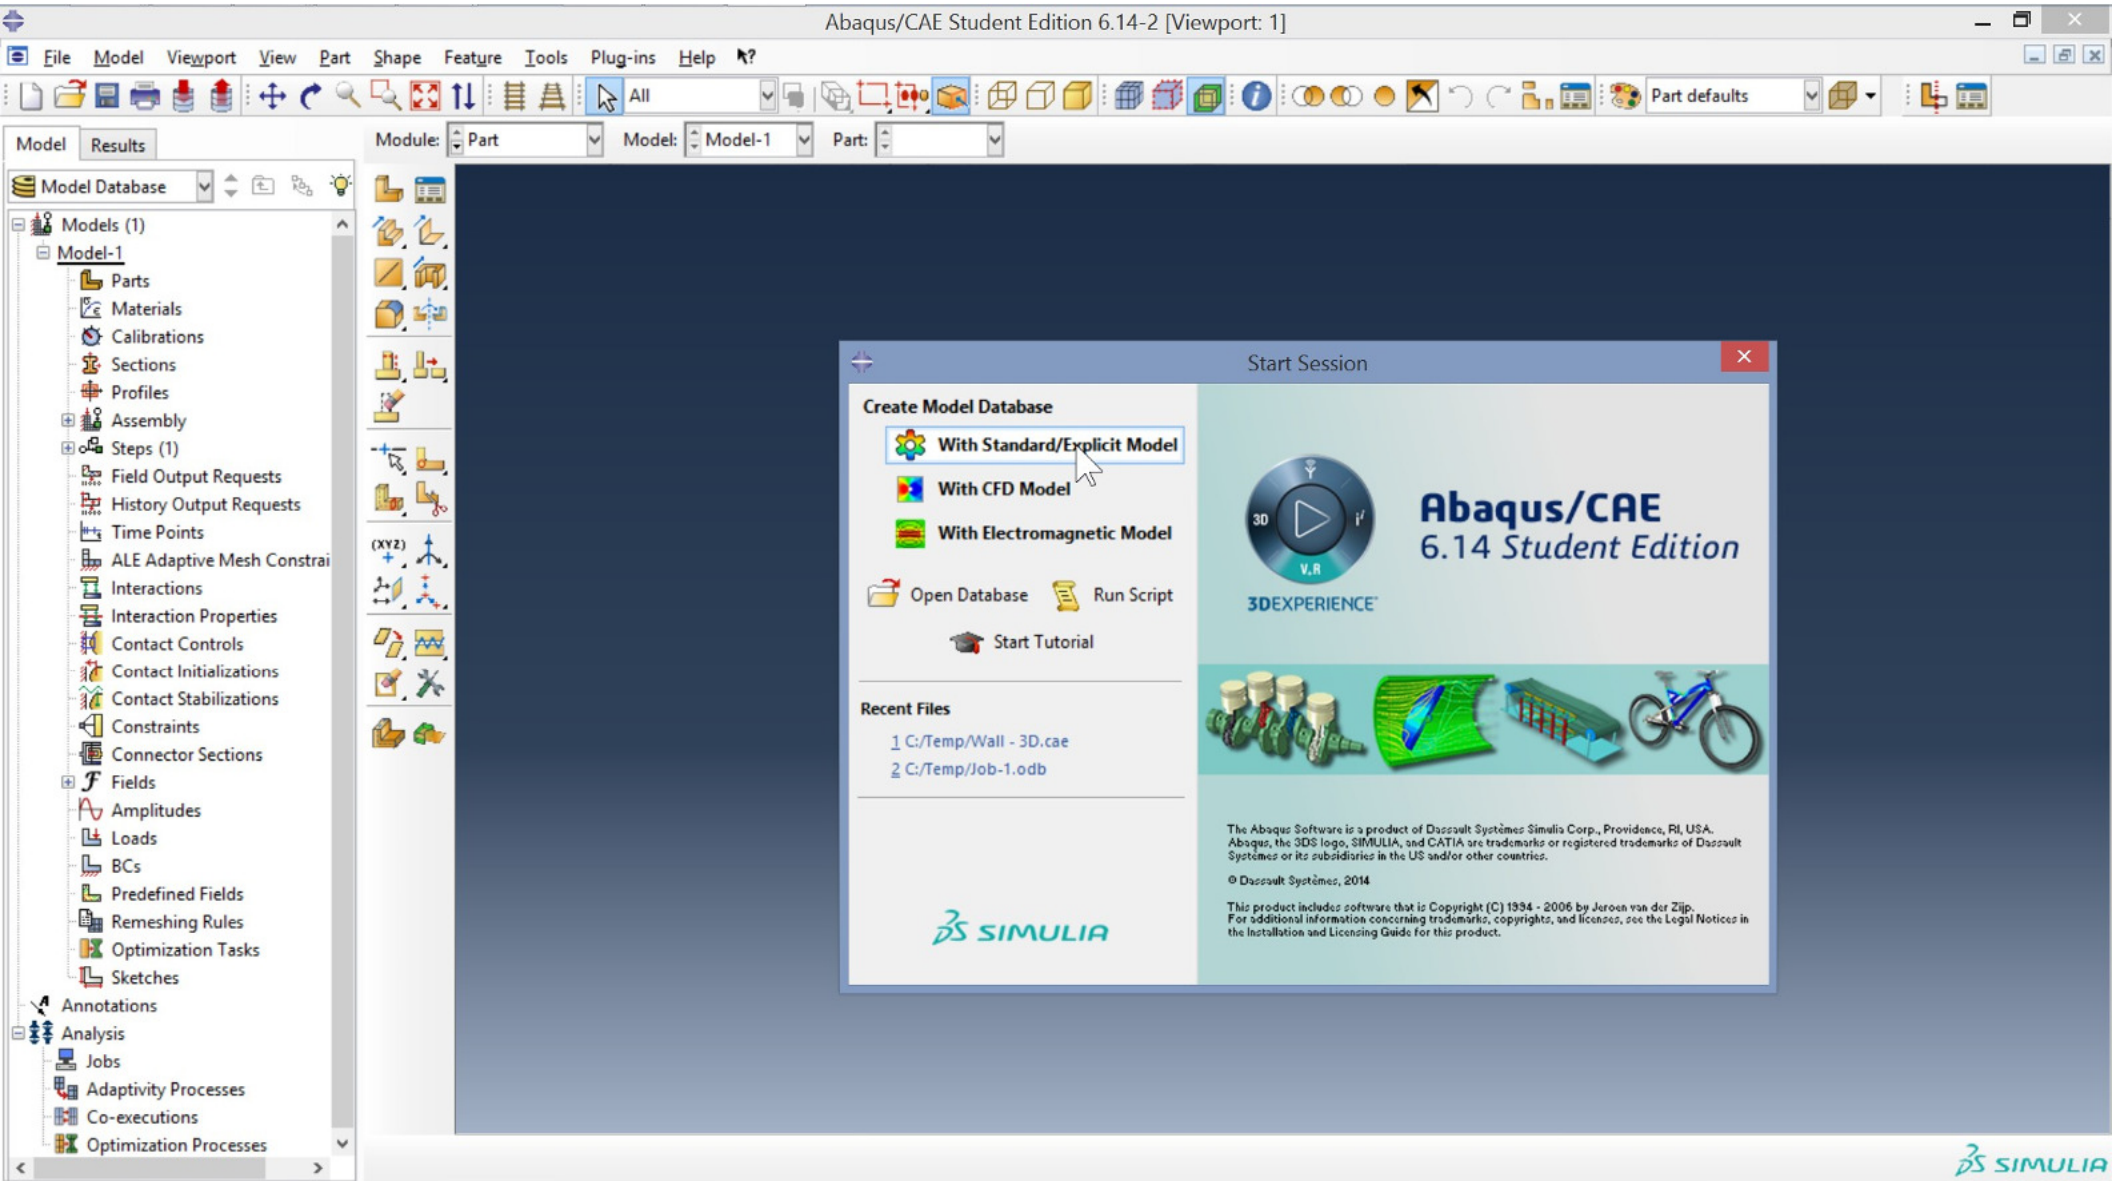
Abaqus/CAE Student Edition 6.14-2 [Viewport: 1]

File Model Viewport View Part Shape Feature Tools Plug-ins Help

All

Part defaults

Model Results

Module: Part Model: Model-1 Part:

Model Database

Models (1)
Model-1
Parts
Materials
Calibrations
Sections
Profiles
Assembly
Steps (1)
Field Output Requests
History Output Requests
Time Points
ALE Adaptive Mesh Constrai
Interactions
Interaction Properties
Contact Controls
Contact Initializations
Contact Stabilizations
Constraints
Connector Sections
Fields
Amplitudes
Loads
BCs
Predefined Fields
Remeshing Rules
Optimization Tasks
Sketches
Annotations
Analysis
Jobs
Adaptivity Processes
Co-executions
Optimization Processes

Start Session

Create Model Database

With Standard/Explicit Model

With CFD Model

With Electromagnetic Model

Open Database Run Script

Start Tutorial

Recent Files

1 C:/Temp/Wall - 3D.cae

2 C:/Temp/Job-1.odb

SIMULIA

3D V,R

3DEXPERIENCE

Abaqus/CAE
6.14 Student Edition

The Abaqus Software is a product of Dassault Systèmes Simulia Corp., Providence, RI, USA. Abaqus, the 3DS logo, SIMULIA, and CATIA are trademarks or registered trademarks of Dassault Systèmes or its subsidiaries in the US and/or other countries.

© Dassault Systèmes, 2014

This product includes software that is Copyright (C) 1994 - 2006 by Jeroen van der Zijp. For additional information concerning trademarks, copyrights, and licenses, see the Legal Notices in the Installation and Licensing Guide for this product.

SIMULIA